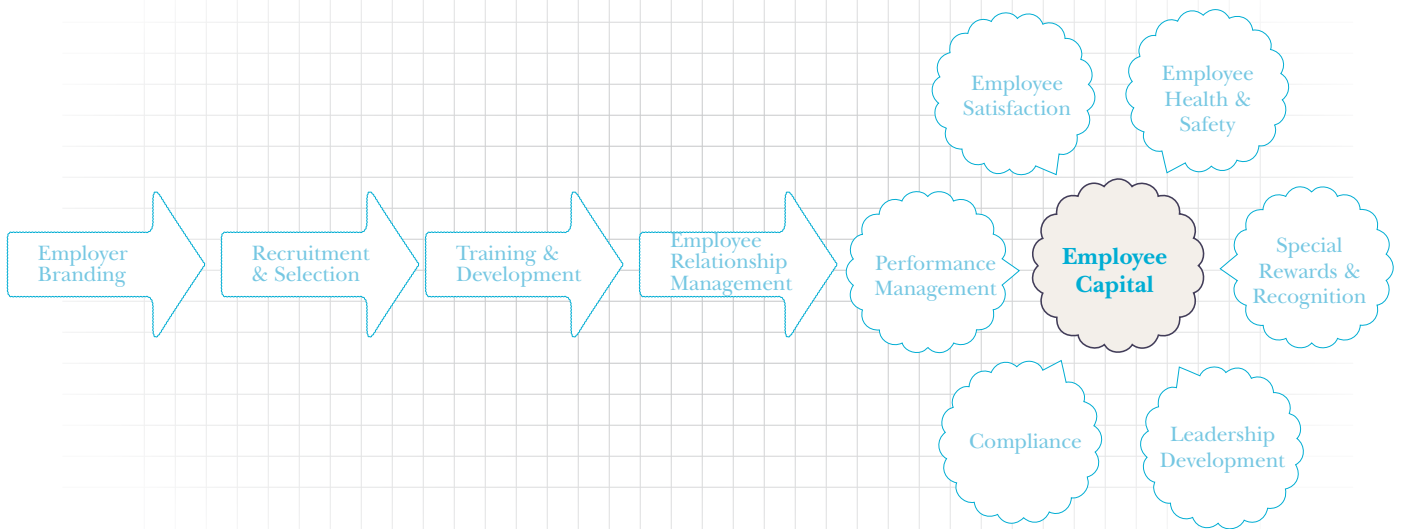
Employee Satisfaction

Employee Health & Safety

Employer Branding

Recruitment & Selection

Training & Development

Employee Relationship Management

Performance Management

Employee Capital

Special Rewards & Recognition

Compliance

Leadership Development